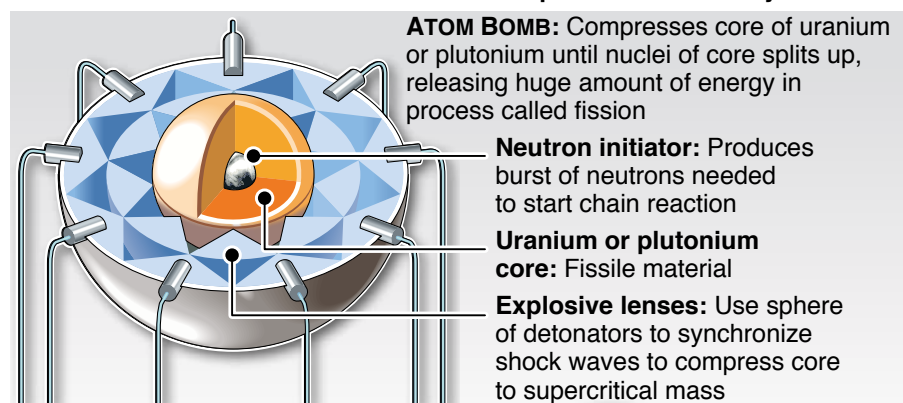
ATOM BOMB: Compresses core of uranium or plutonium until nuclei of core splits up, releasing huge amount of energy in process called fission

Neutron initiator: Produces burst of neutrons needed to start chain reaction

Uranium or plutonium core: Fissile material

Explosive lenses: Use sphere of detonators to synchronize shock waves to compress core to supercritical mass